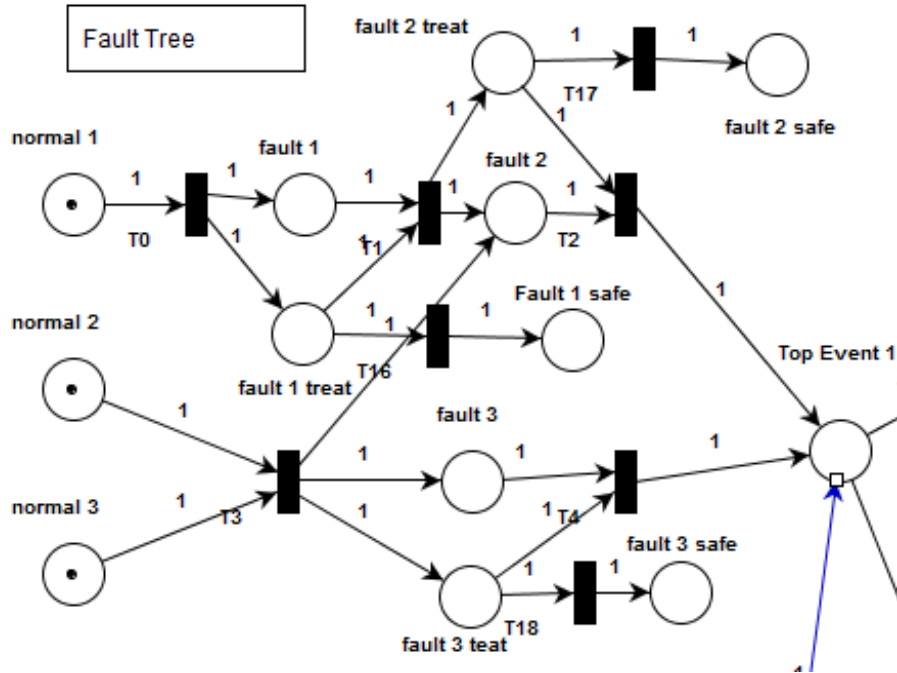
Fault Tree

fault 2 treat

1

1

T17

1

fault 2 safe

1

normal 1

fault 1

1

fault 2

1

1

1

1

T0

1

1

T1

T2

1

normal 2

1

1

Fault 1 safe

1

T16

Top Event 1

fault 1 treat

1

fault 3

1

1

1

normal 3

1

1

T3

1

T4

fault 3 safe

1

1

T18

fault 3 teat

1